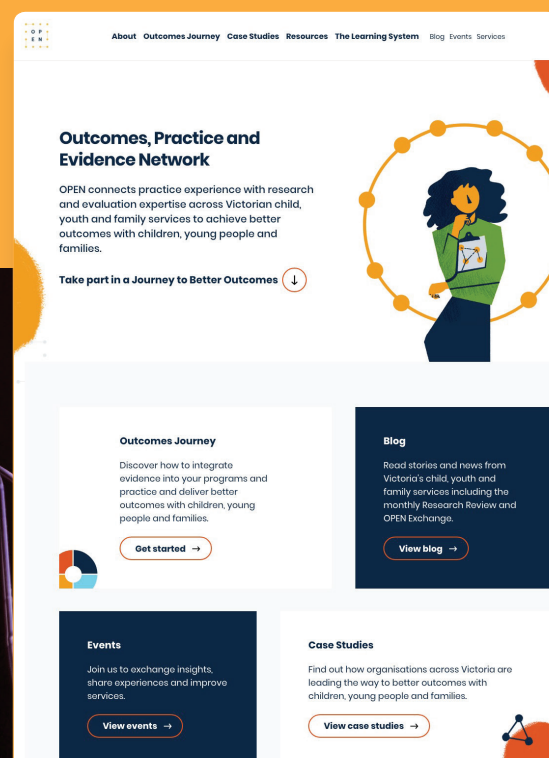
O P E N

About Outcomes Journey Case Studies Resources The Learning System Blog Events Services

Outcomes, Practice and Evidence Network

OPEN connects practice experience with research and evaluation expertise across Victorian child, youth and family services to achieve better outcomes with children, young people and families.

Take part in a Journey to Better Outcomes ↓

Outcomes Journey

Discover how to integrate evidence into your programs and practice and deliver better outcomes with children, young people and families.

Get started →

Blog

Read stories and news from Victoria's child, youth and family services including the monthly Research Review and OPEN Exchange.

View blog →

Events

Join us to exchange insights, share experiences and improve services.

View events →

Case Studies

Find out how organisations across Victoria are leading the way to better outcomes with children, young people and families.

View case studies →